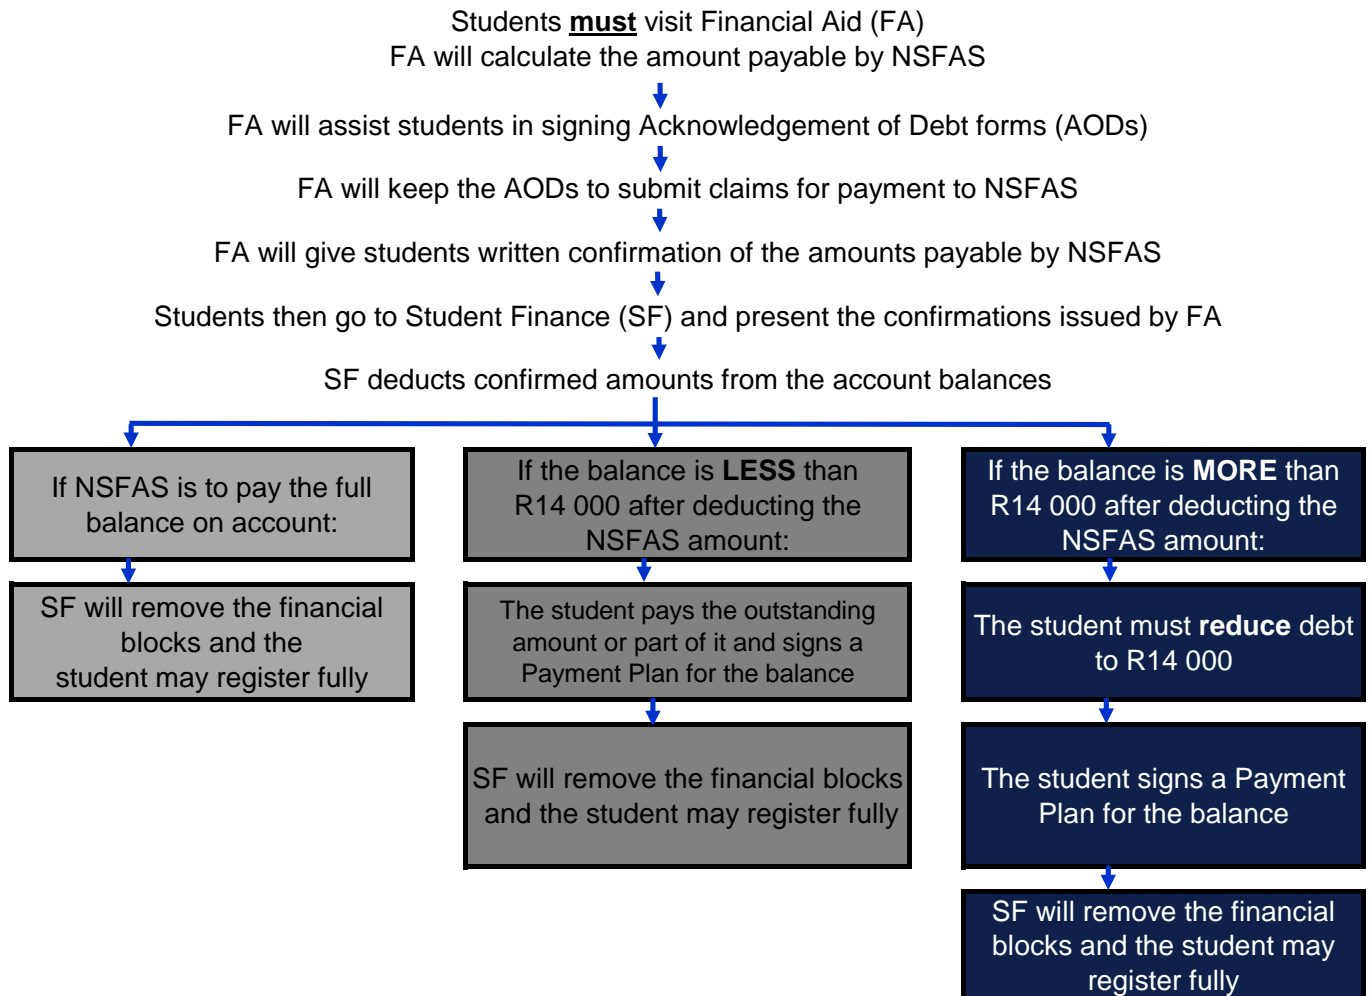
Students must visit Financial Aid (FA)
FA will calculate the amount payable by NSFAS

FA will assist students in signing Acknowledgement of Debt forms (AODs)

FA will keep the AODs to submit claims for payment to NSFAS

FA will give students written confirmation of the amounts payable by NSFAS

Students then go to Student Finance (SF) and present the confirmations issued by FA

SF deducts confirmed amounts from the account balances

If NSFAS is to pay the full balance on account:

SF will remove the financial blocks and the student may register fully

If the balance is LESS than R14 000 after deducting the NSFAS amount:

The student pays the outstanding amount or part of it and signs a Payment Plan for the balance

SF will remove the financial blocks and the student may register fully

If the balance is MORE than R14 000 after deducting the NSFAS amount:

The student must reduce debt to R14 000

The student signs a Payment Plan for the balance

SF will remove the financial blocks and the student may register fully